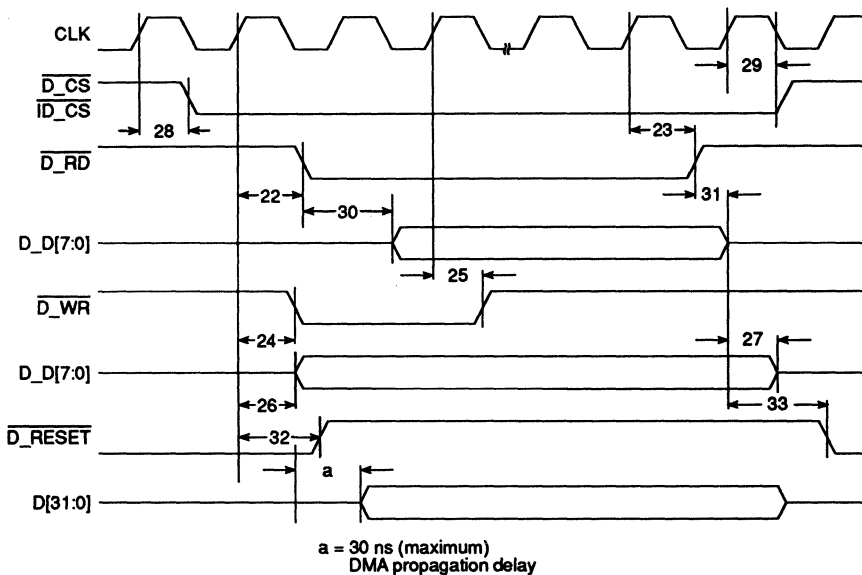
CLK

$\overline{D\_CS}$
$\overline{ID\_CS}$

28

29

23

$\overline{D\_RD}$

22

30

31

D_D[7:0]

25

$\overline{D\_WR}$

24

27

D_D[7:0]

26

33

$\overline{D\_RESET}$

32

a

D[31:0]

a = 30 ns (maximum)
DMA propagation delay